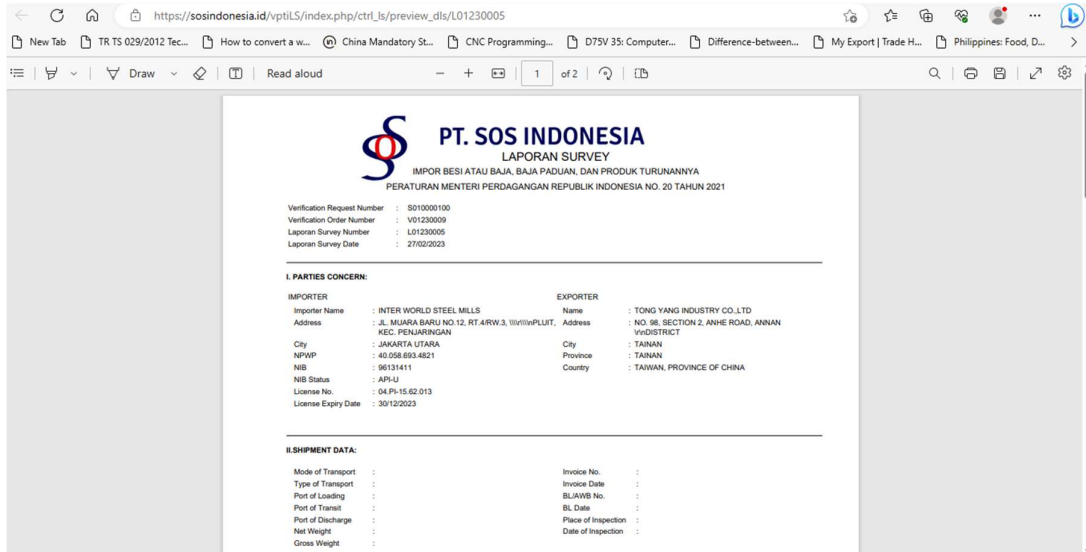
https://sosindonesia.id/vptiLS/index.php/ctrl_ls/preview_dls/L01230005

New Tab | TR TS 029/2012 Tec... | How to convert a w... | China Mandatory St... | CNC Programming... | D75V 35: Computer... | Difference-between... | My Export | Trade H... | Philippines: Food, D...

Draw | Read aloud | 1 | of 2

PT. SOS INDONESIA
LAPORAN SURVEY
IMPOR BESI ATAU BAJA, BAJA PADUAN, DAN PRODUK TURUNANNYA
PERATURAN MENTERI PERDAGANGAN REPUBLIK INDONESIA NO. 20 TAHUN 2021

Verification Request Number : S010000100
Verification Order Number : V01230009
Laporan Survey Number : L01230005
Laporan Survey Date : 27/02/2023

I. PARTIES CONCERN:

IMPORTER
Importer Name : INTER WORLD STEEL MILLS
Address : JL. MUARA BARU NO.12, RT.4/RW.3, \\\\r\\\\nPLUIT, KEC. PENJARINGAN
City : JAKARTA UTARA
NPWP : 40.058.693.4821
NIB : 96131411
NIB Status : API-U
License No. : 04.PI-15.62.013
License Expiry Date : 30/12/2023

EXPORTER
Name : TONG YANG INDUSTRY CO.,LTD
Address : NO. 98, SECTION 2, ANHE ROAD, ANNAN \r\nDISTRICT
City : TAINAN
Province : TAINAN
Country : TAIWAN, PROVINCE OF CHINA

II.SHIPMENT DATA:

Mode of Transport :
Type of Transport :
Port of Loading :
Port of Transit :
Port of Discharge :
Net Weight :
Gross Weight :

Invoice No. :
Invoice Date :
BL/AWB No. :
BL Date :
Place of Inspection :
Date of Inspection :